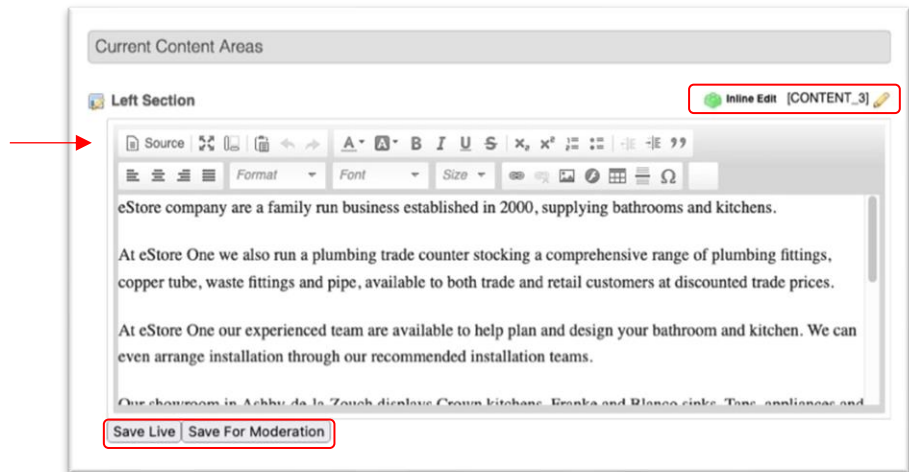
Current Content Areas

Left Section

Inline Edit [CONTENT_3]

Source

Format Font Size

eStore company are a family run business established in 2000, supplying bathrooms and kitchens.

At eStore One we also run a plumbing trade counter stocking a comprehensive range of plumbing fittings, copper tube, waste fittings and pipe, available to both trade and retail customers at discounted trade prices.

At eStore One our experienced team are available to help plan and design your bathroom and kitchen. We can even arrange installation through our recommended installation teams.

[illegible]

Save Live Save For Moderation